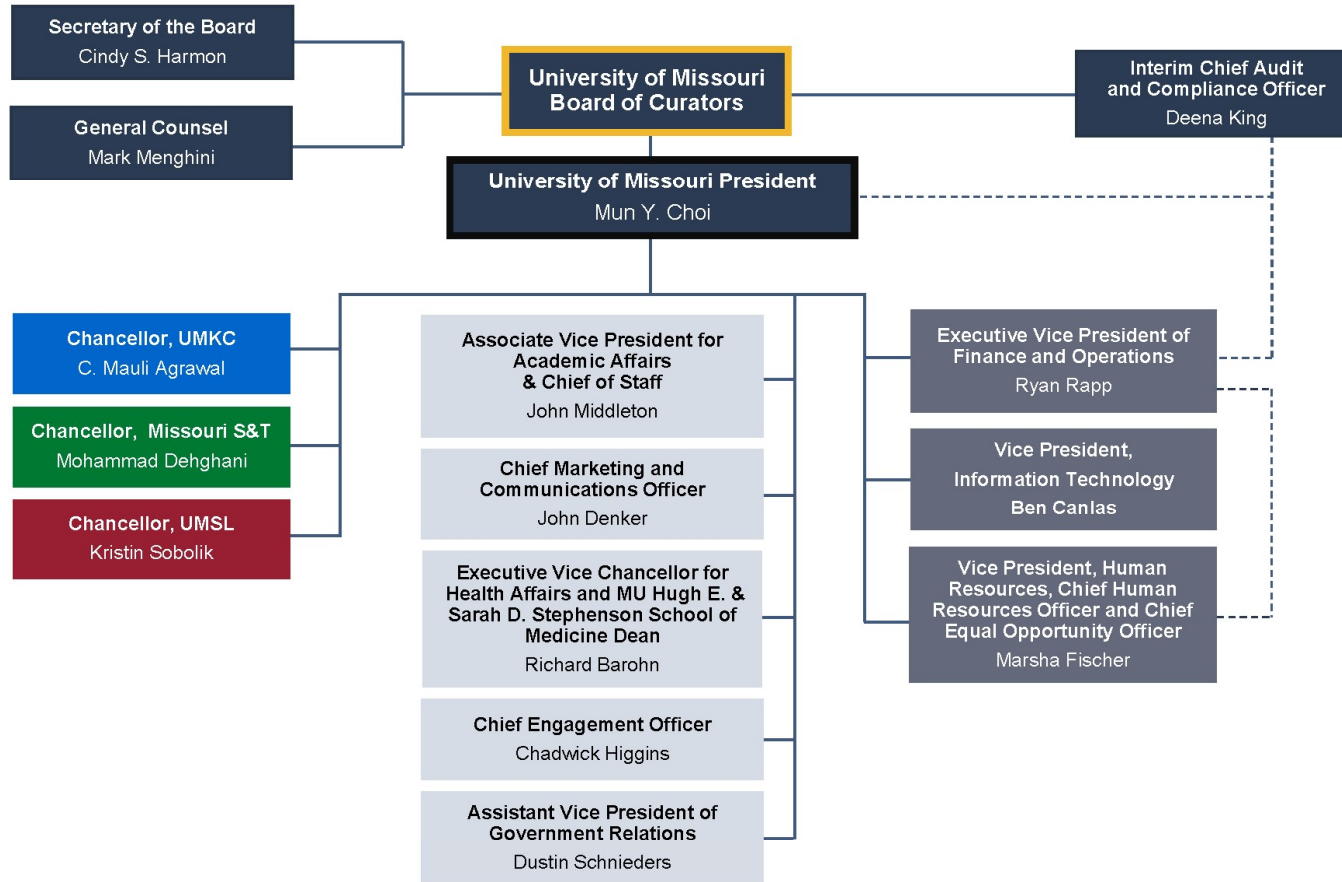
Secretary of the Board
Cindy S. Harmon

General Counsel
Mark Menghini

University of Missouri Board of Curators

Interim Chief Audit and Compliance Officer
Deena King

University of Missouri President
Mun Y. Choi

Chancellor, UMKC
C. Mauli Agrawal

Chancellor, Missouri S&T
Mohammad Dehghani

Chancellor, UMSL
Kristin Sobolik

Associate Vice President for Academic Affairs & Chief of Staff
John Middleton

Chief Marketing and Communications Officer
John Denker

Executive Vice Chancellor for Health Affairs and MU Hugh E. & Sarah D. Stephenson School of Medicine Dean
Richard Barohn

Chief Engagement Officer
Chadwick Higgins

Assistant Vice President of Government Relations
Dustin Schnieders

Executive Vice President of Finance and Operations
Ryan Rapp

Vice President, Information Technology
Ben Canlas

Vice President, Human Resources, Chief Human Resources Officer and Chief Equal Opportunity Officer
Marsha Fischer